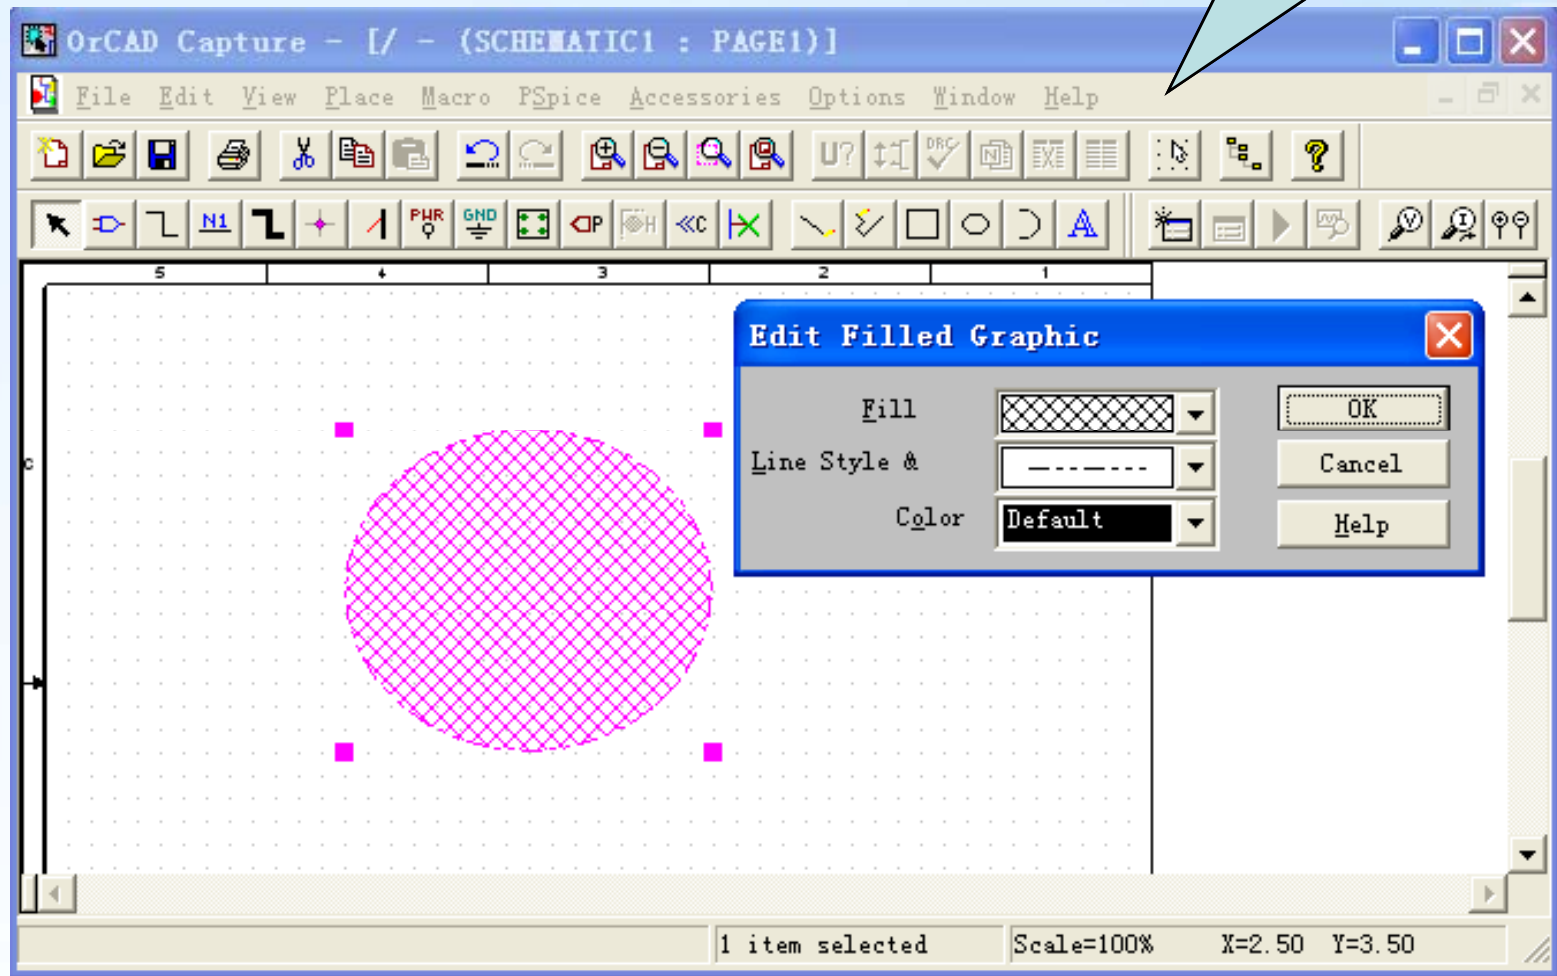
OrCAD Capture - [/ - (SCHEMATIC1 : PAGE1)]

File Edit View Place Macro PSpice Accessories Options Window Help

U? DRC N1 PWR GND P H C A

5 4 3 2 1

C

Edit Filled Graphic

Fill

Line Style &

Color Default

OK

Cancel

Help

1 item selected Scale=100% X=2.50 Y=3.50